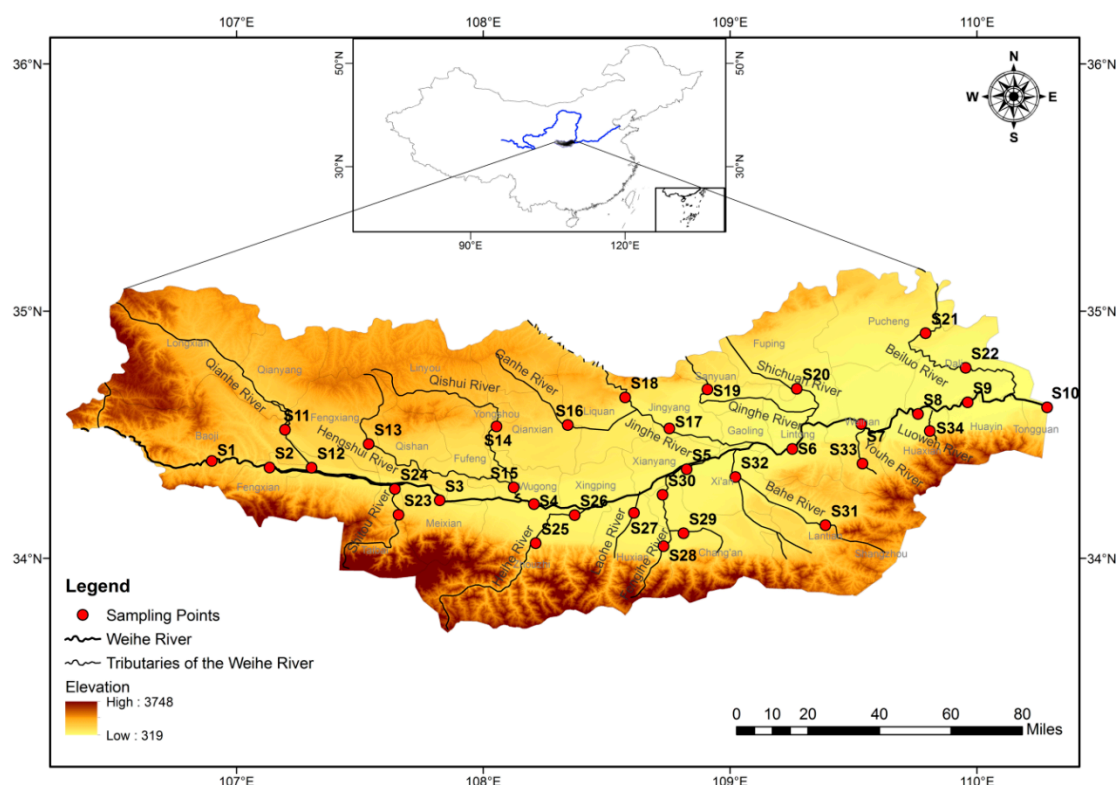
107°E
108°E
109°E
110°E

36°N
35°N
34°N

50°N
30°N
90°E
120°E

N
W
E
S

Longxian
Qianyang
Linyou
Qishui River
Qianhe River
Fengxiang
Yongshou
Qianxian
Liquan
Jingyang
Sanyuan
Fuping
Pucheng
Dali
Huayin
Tongguan
Shichuan River
Beiluo River
Qinghe River
Gaoling
Lintong
Weinan
Luowen River
Youhe River
Huaxian
Jinghe River
Ganhe River
Hengshui River
Qishan
Fufeng
Baoji
Fengxian
Wugong
Xingping
Xianyang
Xi'an
Bahe River
Lantian
Shangzhou
Meixian
Taibai
Shitou River
Heihe River
Zhouzhi
Laohe River
Huxian
Fenghe River
Chang'an

S1
S2
S3
S4
S5
S6
S7
S8
S9
S10
S11
S12
S13
S14
S15
S16
S17
S18
S19
S20
S21
S22
S23
S24
S25
S26
S27
S28
S29
S30
S31
S32
S33
S34

Legend
Sampling Points
Weihe River
Tributaries of the Weihe River
Elevation
High : 3748
Low : 319

0 10 20 40 60 80
Miles